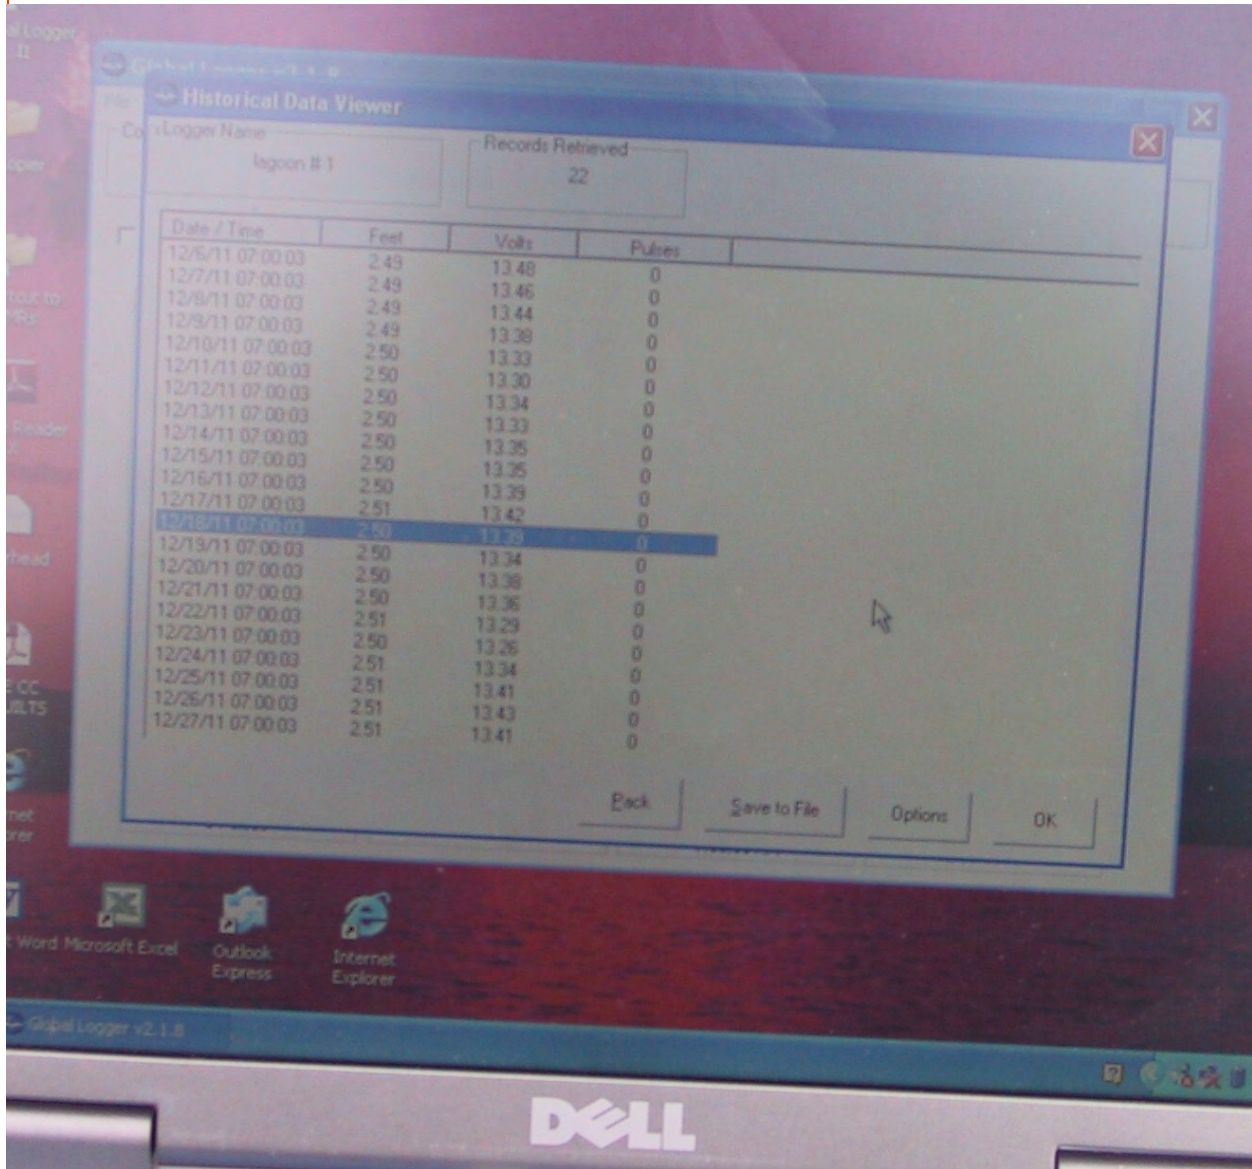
al Logger II

Global Logger v2.1.8

Historical Data Viewer

xLogger Name
lagoon # 1

Records Retrieved
22

| Date / Time | Feet | Volts | Pulses |
|---|---|---|---|
| 12/6/11 07:00:03 | 2.49 | 13.48 | 0 |
| 12/7/11 07:00:03 | 2.49 | 13.46 | 0 |
| 12/8/11 07:00:03 | 2.49 | 13.44 | 0 |
| 12/9/11 07:00:03 | 2.49 | 13.38 | 0 |
| 12/10/11 07:00:03 | 2.50 | 13.33 | 0 |
| 12/11/11 07:00:03 | 2.50 | 13.30 | 0 |
| 12/12/11 07:00:03 | 2.50 | 13.34 | 0 |
| 12/13/11 07:00:03 | 2.50 | 13.33 | 0 |
| 12/14/11 07:00:03 | 2.50 | 13.35 | 0 |
| 12/15/11 07:00:03 | 2.50 | 13.35 | 0 |
| 12/16/11 07:00:03 | 2.50 | 13.39 | 0 |
| 12/17/11 07:00:03 | 2.51 | 13.42 | 0 |
| 12/18/11 07:00:03 | 2.50 | 13.39 | 0 |
| 12/19/11 07:00:03 | 2.50 | 13.34 | 0 |
| 12/20/11 07:00:03 | 2.50 | 13.38 | 0 |
| 12/21/11 07:00:03 | 2.50 | 13.36 | 0 |
| 12/22/11 07:00:03 | 2.51 | 13.29 | 0 |
| 12/23/11 07:00:03 | 2.50 | 13.26 | 0 |
| 12/24/11 07:00:03 | 2.51 | 13.34 | 0 |
| 12/25/11 07:00:03 | 2.51 | 13.41 | 0 |
| 12/26/11 07:00:03 | 2.51 | 13.43 | 0 |
| 12/27/11 07:00:03 | 2.51 | 13.41 | 0 |

Back Save to File Options OK

Word Microsoft Excel Outlook Express Internet Explorer

Global Logger v2.1.8

DELL